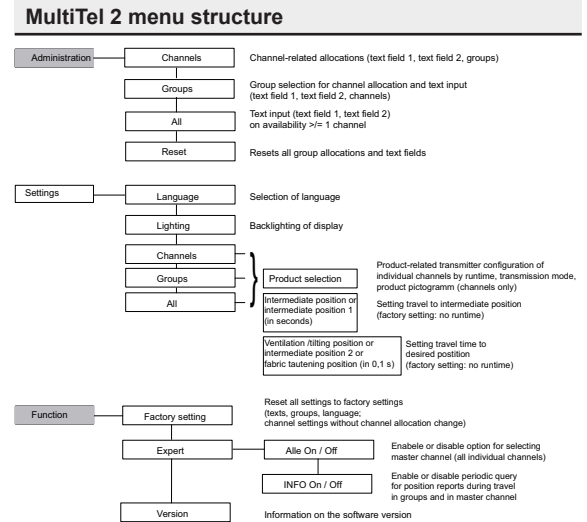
MultiTel 2 menu structure

Administration

Channels
Channel-related allocations (text field 1, text field 2, groups)

Groups
Group selection for channel allocation and text input (text field 1, text field 2, channels)

All
Text input (text field 1, text field 2) on availability >/= 1 channel

Reset
Resets all group allocations and text fields

Settings

Language
Selection of language

Lighting
Backlighting of display

Channels

Groups

All

Product selection
Product-related transmitter configuration of individual channels by runtime, transmission mode, product pictogramm (channels only)

Intermediate position or intermediate position 1 (in seconds)
Setting travel to intermediate position (factory setting: no runtime)

Ventilation /tilting position or intermediate position 2 or fabric tautening position (in 0,1 s)
Setting travel time to desired postition (factory setting: no runtime)

Function

Factory setting
Reset all settings to factory settings (texts, groups, language; channel settings without channel allocation change)

Expert

Alle On / Off
Enable or disable option for selecting master channel (all individual channels)

INFO On / Off
Enable or disable periodic query for position reports during travel in groups and in master channel

Version
Information on the software version